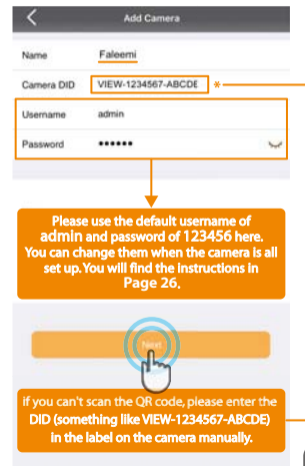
Add Camera

Name Faleemi

Camera DID VIEW-1234567-ABCDE *

Username admin

Password ••••••

Please use the default username of admin and password of 123456 here. You can change them when the camera is all set up. You will find the instructions in Page 26.

Next

If you can't scan the QR code, please enter the DID (something like VIEW-1234567-ABCDE) in the label on the camera manually.